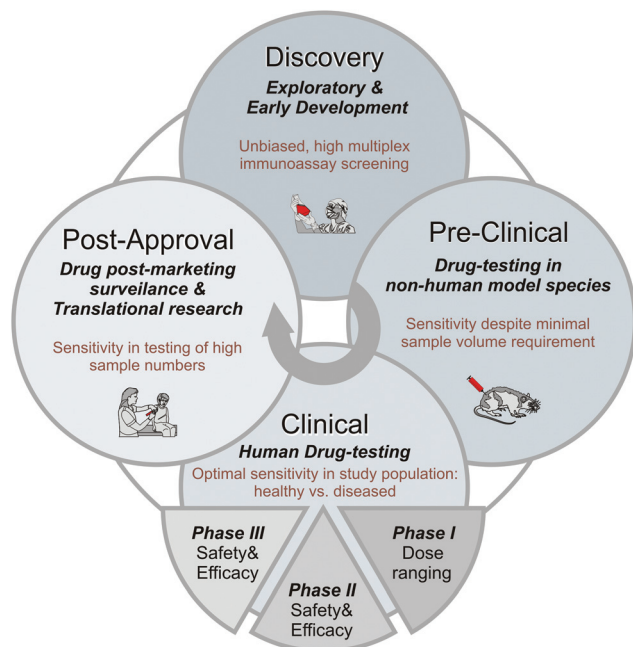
Discovery
Exploratory & Early Development
Unbiased, high multiplex immunoassay screening

Post-Approval
Drug post-marketing surveillance & Translational research
Sensitivity in testing of high sample numbers

Pre-Clinical
Drug-testing in non-human model species
Sensitivity despite minimal sample volume requirement

Clinical
Human Drug-testing
Optimal sensitivity in study population: healthy vs. diseased

Phase III
Safety& Efficacy

Phase II
Safety& Efficacy

Phase I
Dose ranging